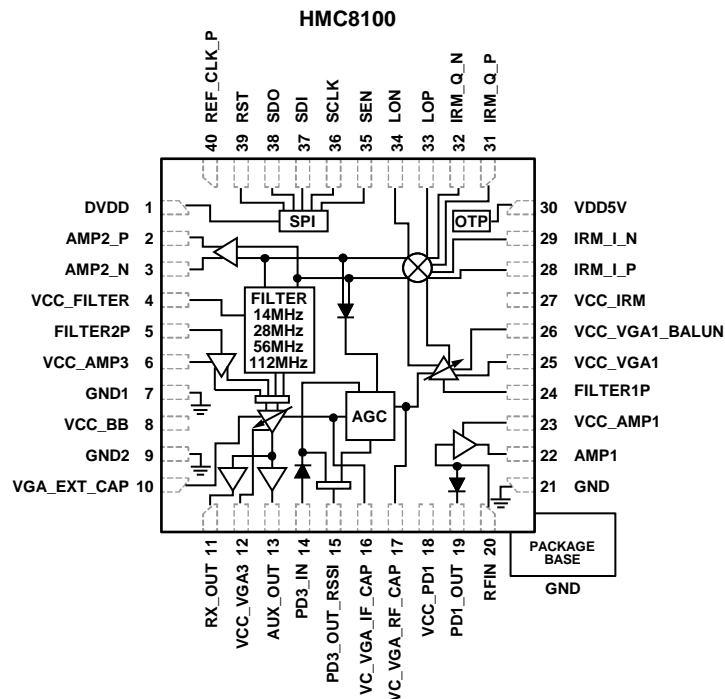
HMC8100

40 REF_CLK_P
39 RST
38 SDO
37 SDI
36 SCLK
35 SEN
34 LON
33 LOP
32 IRM_Q_N
31 IRM_Q_P

DVDD 1
AMP2_P 2
AMP2_N 3
VCC_FILTER 4
FILTER2P 5
VCC_AMP3 6
GND1 7
VCC_BB 8
GND2 9
VGA_EXT_CAP 10

SPI
OTP
FILTER
14MHz
28MHz
56MHz
112MHz
AGC

30 VDD5V
29 IRM_I_N
28 IRM_I_P
27 VCC_IRM
26 VCC_VGA1_BALUN
25 VCC_VGA1
24 FILTER1P
23 VCC_AMP1
22 AMP1
21 GND

RX_OUT 11
VCC_VGA3 12
AUX_OUT 13
PD3_IN 14
PD3_OUT_RSSI 15
VC_VGA_IF_CAP 16
VC_VGA_RF_CAP 17
VCC_PD1 18
PD1_OUT 19
RFIN 20

PACKAGE BASE
GND